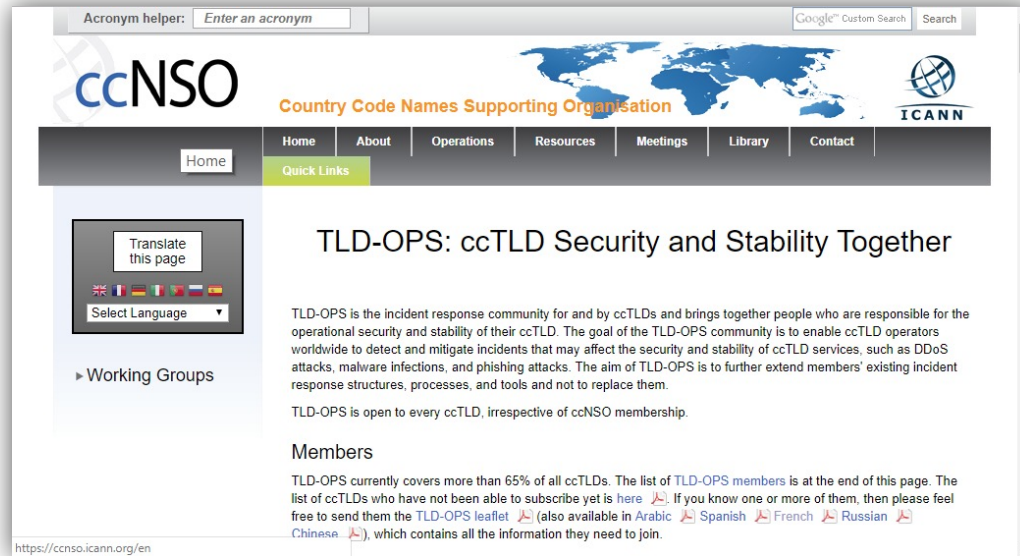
Acronym helper: Enter an acronym

Google™ Custom Search Search

ccNSO

Country Code Names Supporting Organisation

ICANN

Home About Operations Resources Meetings Library Contact

Quick Links

Home

Translate this page

Select Language ▼

▸ Working Groups

TLD-OPS: ccTLD Security and Stability Together

TLD-OPS is the incident response community for and by ccTLDs and brings together people who are responsible for the operational security and stability of their ccTLD. The goal of the TLD-OPS community is to enable ccTLD operators worldwide to detect and mitigate incidents that may affect the security and stability of ccTLD services, such as DDoS attacks, malware infections, and phishing attacks. The aim of TLD-OPS is to further extend members' existing incident response structures, processes, and tools and not to replace them.

TLD-OPS is open to every ccTLD, irrespective of ccNSO membership.

Members

TLD-OPS currently covers more than 65% of all ccTLDs. The list of TLD-OPS members is at the end of this page. The list of ccTLDs who have not been able to subscribe yet is here . If you know one or more of them, then please feel free to send them the TLD-OPS leaflet (also available in Arabic Spanish French Russian Chinese ), which contains all the information they need to join.

https://ccnso.icann.org/en